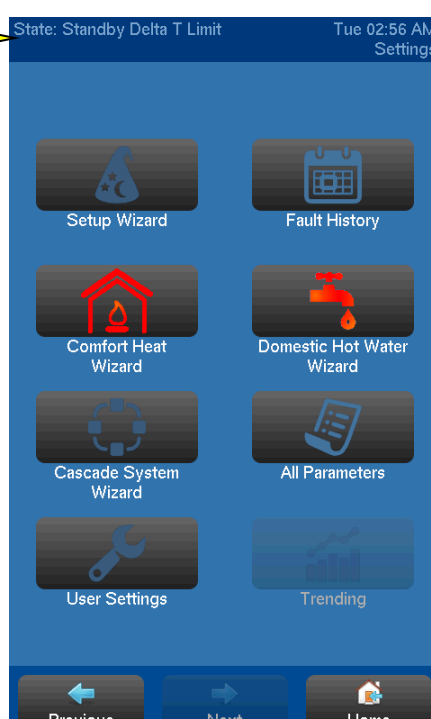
State: Standby Delta T Limit
Tue 02:56 AM
Settings

Setup Wizard
Fault History

Comfort Heat Wizard
Domestic Hot Water Wizard

Cascade System Wizard
All Parameters

User Settings
Trending

Previous
Next
Home